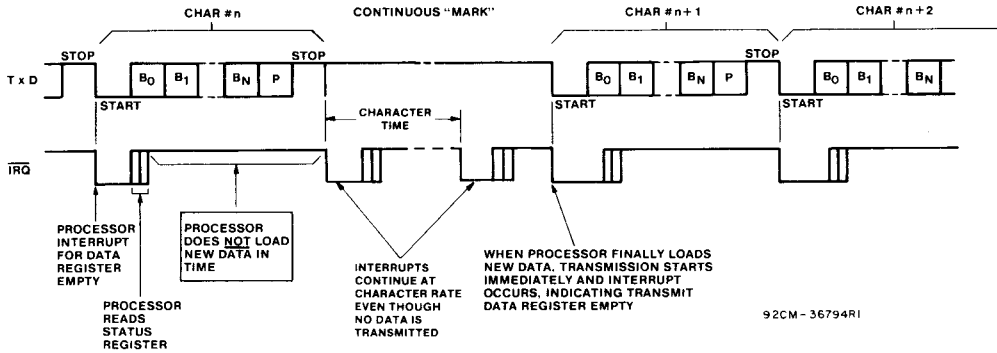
CHAR #n

CONTINUOUS "MARK"

CHAR #n+1

CHAR #n+2

STOP

STOP

STOP

T x D

$B_0$ $B_1$ $B_N$ P

START

$B_0$ $B_1$ $B_N$ P

START

$B_0$ $B_1$ $B_N$

START

CHARACTER TIME

$\overline{IRQ}$

PROCESSOR INTERRUPT FOR DATA REGISTER EMPTY

PROCESSOR READS STATUS REGISTER

PROCESSOR DOES NOT LOAD NEW DATA IN TIME

INTERRUPTS CONTINUE AT CHARACTER RATE EVEN THOUGH NO DATA IS TRANSMITTED

WHEN PROCESSOR FINALLY LOADS NEW DATA, TRANSMISSION STARTS IMMEDIATELY AND INTERRUPT OCCURS, INDICATING TRANSMIT DATA REGISTER EMPTY

92CM-36794R1